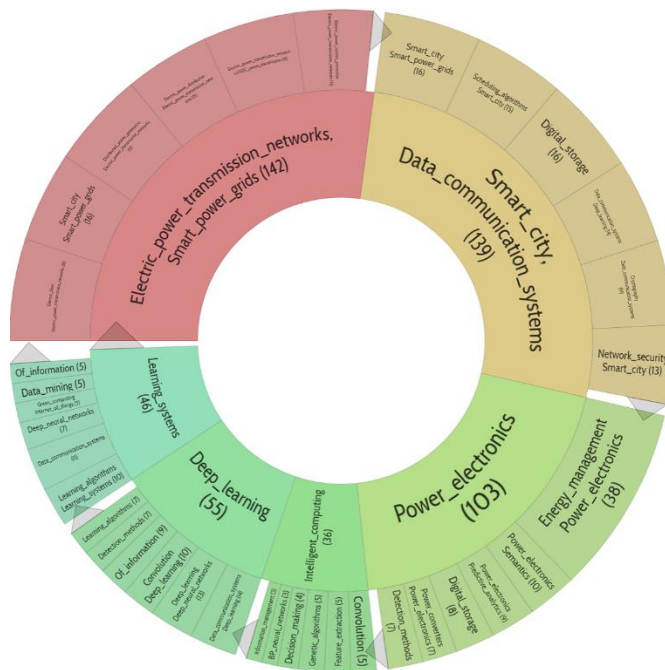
Electric_power_transmission_networks, Smart_power_grids (142)

Smart_city Smart_power_grids (16)

Smart_city Smart_power_grids (16)

Scheduling_algorithms Smart_city (15)

Digital_storage (16)

Smart_city, Data_communication_systems (139)

Network_security Smart_city (13)

Power_electronics (103)

Energy_management Power_electronics (38)

Power_electronics Semantics (10)

Power_electronics Predictive_analytics (9)

Digital_storage (8)

Power_converters Power_electronics (7)

Detection_methods (7)

Convolution (5)

Feature_extraction (5)

Genetic_algorithms (5)

Decision_making (4)

BP_neural_networks (3)

Information_management (3)

Intelligent_computing (36)

Deep_learning (55)

Data_communication_systems Deep_learning (13)

Deep_learning Deep_neural_networks (13)

Convolution Deep_learning (10)

Of_information (9)

Detection_methods (7)

Learning_algorithms (7)

Learning_systems (46)

Learning_algorithms Learning_systems (10)

Data_communication_systems (8)

Deep_neural_networks (7)

Green_computing Internet_of_things (7)

Data_mining (5)

Of_information (5)

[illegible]